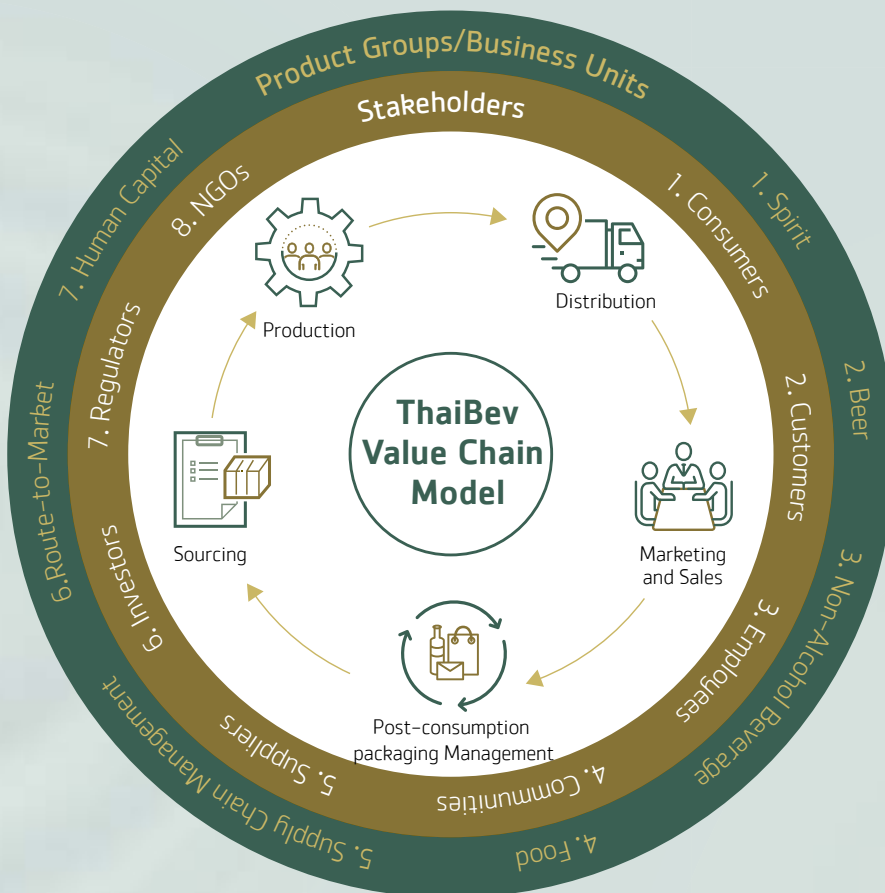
Product Groups/Business Units

1. Spirit

2. Beer

3. Non-Alcohol Beverage

4. Food

5. Supply Chain Management

6.Route-to-Market

7. Human Capital

Stakeholders

1. Consumers

2. Customers

3. Employees

4. Communities

5. Suppliers

6. Investors

7. Regulators

8. NGOs

ThaiBev Value Chain Model

Production

Distribution

Marketing and Sales

Post-consumption packaging Management

Sourcing